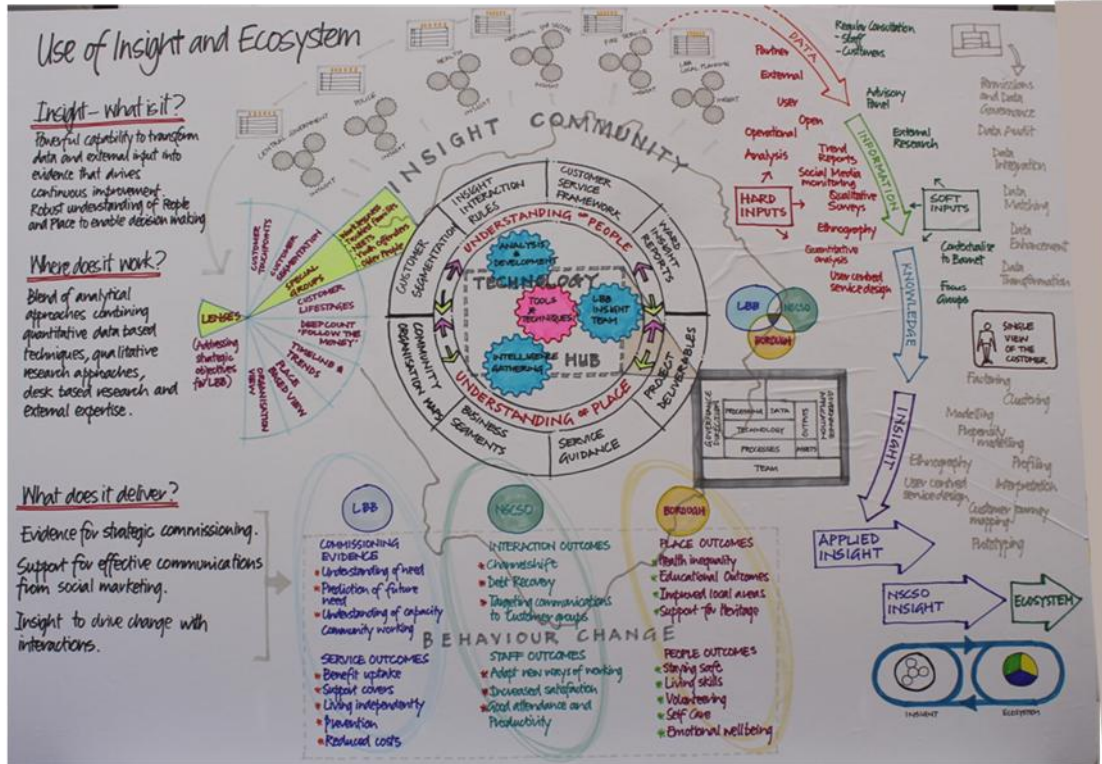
Use of Insight and Ecosystem

Insight - what is it?
Powerful capability to transform data and external input into evidence that drives continuous improvement. Robust understanding of People and Place to enable decision making

Where does it work?
Blend of analytical approaches combining quantitative data based techniques, qualitative research approaches, desk based research and external expertise.

What does it deliver?
Evidence for strategic commissioning.
Support for effective communications from social marketing.
Insight to drive change with interactions.

CENTRAL GOVERNMENT
POLICE
HEALTH
NATIONAL DATA SOURCES
FIRE SERVICE
LBB LOCAL PLANNING
INSIGHT

INSIGHT COMMUNITY

LENSES
(Addressing strategic objectives for LBB)
CUSTOMER TOUCHPOINTS
CUSTOMER SEGMENTATION
SPECIAL GROUPS
New business
Troubled families
Young offenders
Older People
CUSTOMER LIFESTAGES
DEEPCOUNT "FOLLOW THE MONEY"
TIMELINE & TRENDS
PLACE BASED VIEW
ORGANISATION VIEW

INSIGHT INTERACTION RULES
CUSTOMER SERVICE FRAMEWORK
WARD INSIGHT REPORTS
PROJECT DELIVERABLES
SERVICE GUIDANCE
BUSINESS SEGMENTS
COMMUNITY ORGANISATION MAPS
CUSTOMER SEGMENTATION
UNDERSTANDING of PEOPLE
UNDERSTANDING of PLACE
ANALYSIS & DEVELOPMENT
TECHNOLOGY
TOOLS & TECHNIQUES
LBB INSIGHT TEAM
INTELLIGENCE GATHERING
HUB

DATA
Partner
External
User
Open
Operational
Analysis
HARD INPUTS
Regular Consultation
- Staff
- Customers
Advisory Panel
Trend Reports
Social Media monitoring
Qualitative Surveys
Ethnography
Quantitative analysis
User centred service design
INFORMATION
External Research
SOFT INPUTS
Contextualise to Barnet
Focus Groups
KNOWLEDGE
SINGLE VIEW OF THE CUSTOMER

Provisions and Data Governance
Data Audit
Data Integration
Data Matching
Data Enhancement
Data Transformation

LBB
NSCSO
BOROUGH

GOVERNANCE FRAMEWORK
PROGRAMME
DATA
TECHNOLOGY
OUTPUTS
KNOWLEDGE MANAGEMENT
PROCESSES
PARTS
TEAM

INSIGHT
Factoring
Clustering
Modelling
Propensity modelling
Profiling
Ethnography
Interpretation
User centred service design
Customer journey mapping
Prototyping

APPLIED INSIGHT
NSCSO INSIGHT
ECOSYSTEM
INSIGHT
ECOSYSTEM

LBB
COMMISSIONING EVIDENCE
•Understanding of need
•Prediction of future need
•Understanding of capacity
Community working
SERVICE OUTCOMES
•Benefit uptake
•Support covers
•Living independently
•Prevention
•Reduced costs

NSCSO
INTERACTION OUTCOMES
•Channelshift
•Debt Recovery
•Targeting communications to customer groups
BEHAVIOUR CHANGE
STAFF OUTCOMES
•Adopt new ways of working
•Increased satisfaction
•Good attendance and productivity

BOROUGH
PLACE OUTCOMES
•Health inequality
•Educational Outcomes
•Improved local areas
•Support for Heritage
PEOPLE OUTCOMES
•Staying safe
•Living skills
•Volunteering
•Self Care
•Emotional wellbeing